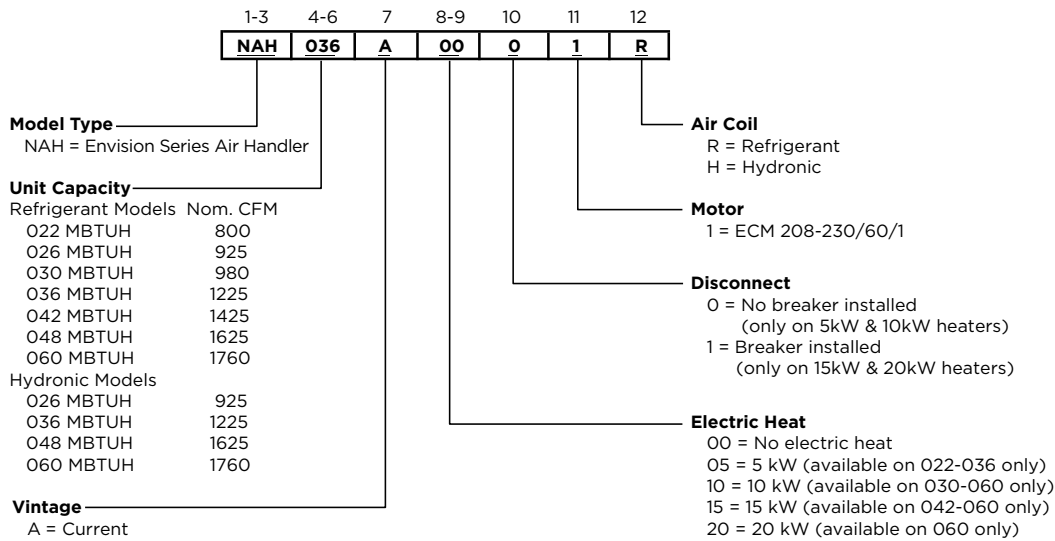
| 1-3 | 4-6 | 7 | 8-9 | 10 | 11 | 12 |
|---|---|---|---|---|---|---|
| NAH | 036 | A | 00 | 0 | 1 | R |

**Model Type**
NAH = Envision Series Air Handler

**Unit Capacity**
Refrigerant Models Nom. CFM
022 MBTUH 800
026 MBTUH 925
030 MBTUH 980
036 MBTUH 1225
042 MBTUH 1425
048 MBTUH 1625
060 MBTUH 1760
Hydronic Models
026 MBTUH 925
036 MBTUH 1225
048 MBTUH 1625
060 MBTUH 1760

**Vintage**
A = Current

**Air Coil**
R = Refrigerant
H = Hydronic

**Motor**
1 = ECM 208-230/60/1

**Disconnect**
0 = No breaker installed (only on 5kW & 10kW heaters)
1 = Breaker installed (only on 15kW & 20kW heaters)

**Electric Heat**
00 = No electric heat
05 = 5 kW (available on 022-036 only)
10 = 10 kW (available on 030-060 only)
15 = 15 kW (available on 042-060 only)
20 = 20 kW (available on 060 only)